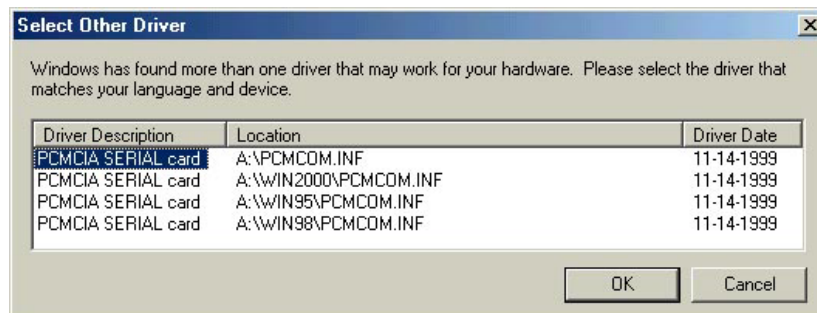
Select Other Driver

Windows has found more than one driver that may work for your hardware. Please select the driver that matches your language and device.

| Driver Description | Location | Driver Date |
|---|---|---|
| PCMCIA SERIAL card | A:\PCMCOM.INF | 11-14-1999 |
| PCMCIA SERIAL card | A:\WIN2000\PCMCOM.INF | 11-14-1999 |
| PCMCIA SERIAL card | A:\WIN95\PCMCOM.INF | 11-14-1999 |
| PCMCIA SERIAL card | A:\WIN98\PCMCOM.INF | 11-14-1999 |

OK Cancel